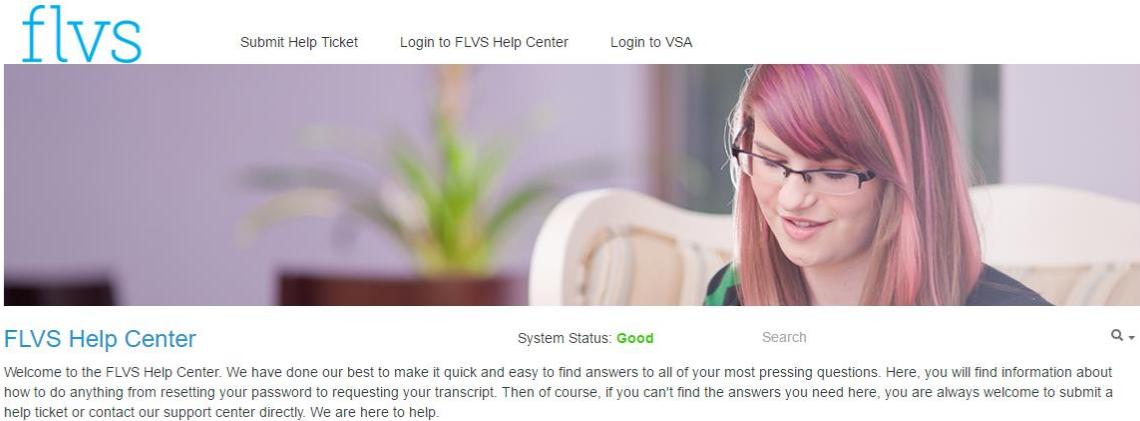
flvs

Submit Help Ticket Login to FLVS Help Center Login to VSA

FLVS Help Center

System Status: Good

Search

Welcome to the FLVS Help Center. We have done our best to make it quick and easy to find answers to all of your most pressing questions. Here, you will find information about how to do anything from resetting your password to requesting your transcript. Then of course, if you can't find the answers you need here, you are always welcome to submit a help ticket or contact our support center directly. We are here to help.